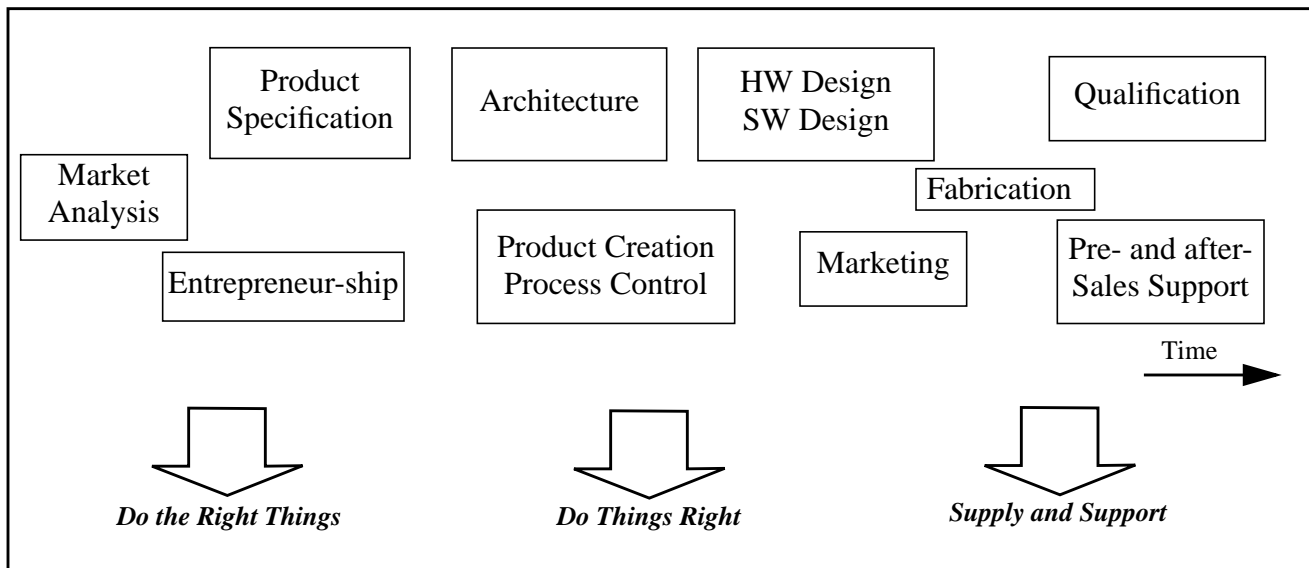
Product Specification

Architecture

HW Design
SW Design

Qualification

Market Analysis

Fabrication

Entrepreneur-ship

Product Creation Process Control

Marketing

Pre- and after-Sales Support

Time

Do the Right Things

Do Things Right

Supply and Support